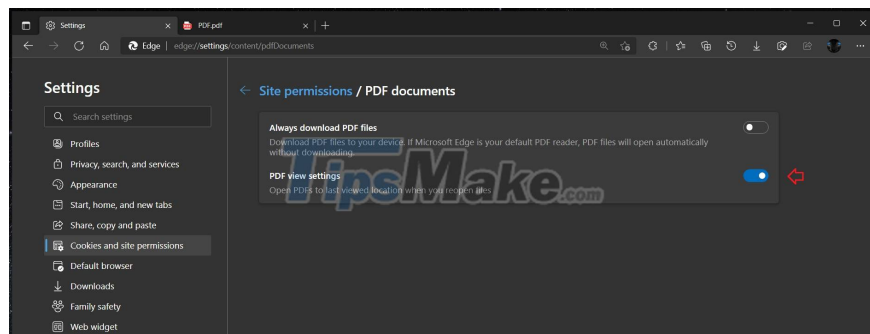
Settings
PDF.pdf
Edge | edge://settings/content/pdfDocuments

Settings

Search settings

Profiles
Privacy, search, and services
Appearance
Start, home, and new tabs
Share, copy and paste
Cookies and site permissions
Default browser
Downloads
Family safety
Web widget

Site permissions / PDF documents

Always download PDF files
Download PDF files to your device. If Microsoft Edge is your default PDF reader, PDF files will open automatically without downloading.

PDF view settings
Open PDFs to last viewed location when you reopen files

TipsMake.com